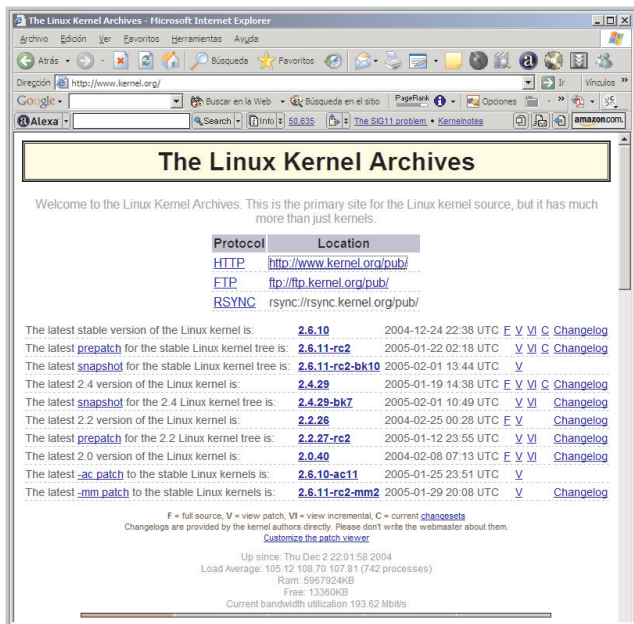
The Linux Kernel Archives - Microsoft Internet Explorer

Archivo Edición Ver Favoritos Herramientas Ayuda

Atrás Búsqueda Favoritos

Dirección http://www.kernel.org/ Ir Vínculos »

Google Buscar en la Web Búsqueda en el sitio PageRank Opciones

Alexa Search Info 50,635 The SIG11 problem • Kernelnotes amazon.com.

The Linux Kernel Archives

Welcome to the Linux Kernel Archives. This is the primary site for the Linux kernel source, but it has much more than just kernels.

| Protocol | Location |
|---|---|
| HTTP | http://www.kernel.org/pub/ |
| FTP | ftp://ftp.kernel.org/pub/ |
| RSYNC | rsync://rsync.kernel.org/pub/ |

| | | | | |
|---|---|---|---|---|
| The latest stable version of the Linux kernel is: | 2.6.10 | 2004-12-24 22:38 UTC | F V VI C | Changelog |
| The latest prepatch for the stable Linux kernel tree is: | 2.6.11-rc2 | 2005-01-22 02:18 UTC | V VI C | Changelog |
| The latest snapshot for the stable Linux kernel tree is: | 2.6.11-rc2-bk10 | 2005-02-01 13:44 UTC | V | |
| The latest 2.4 version of the Linux kernel is: | 2.4.29 | 2005-01-19 14:38 UTC | F V VI C | Changelog |
| The latest snapshot for the 2.4 Linux kernel tree is: | 2.4.29-bk7 | 2005-02-01 10:49 UTC | V VI | Changelog |
| The latest 2.2 version of the Linux kernel is: | 2.2.26 | 2004-02-25 00:28 UTC | F V | Changelog |
| The latest prepatch for the 2.2 Linux kernel tree is: | 2.2.27-rc2 | 2005-01-12 23:55 UTC | V VI | Changelog |
| The latest 2.0 version of the Linux kernel is: | 2.0.40 | 2004-02-08 07:13 UTC | F V VI | Changelog |
| The latest -ac patch to the stable Linux kernels is: | 2.6.10-ac11 | 2005-01-25 23:51 UTC | V | |
| The latest -mm patch to the stable Linux kernels is: | 2.6.11-rc2-mm2 | 2005-01-29 20:08 UTC | V | Changelog |

F = full source, V = view patch, VI = view incremental, C = current changesets
Changelogs are provided by the kernel authors directly. Please don't write the webmaster about them.
Customize the patch viewer

Up since: Thu Dec 2 22:01:58 2004
Load Average: 105.12 108.70 107.81 (742 processes)
Ram: 5967924KB
Free: 13360KB
Current bandwidth utilization 193.62 Mbit/s